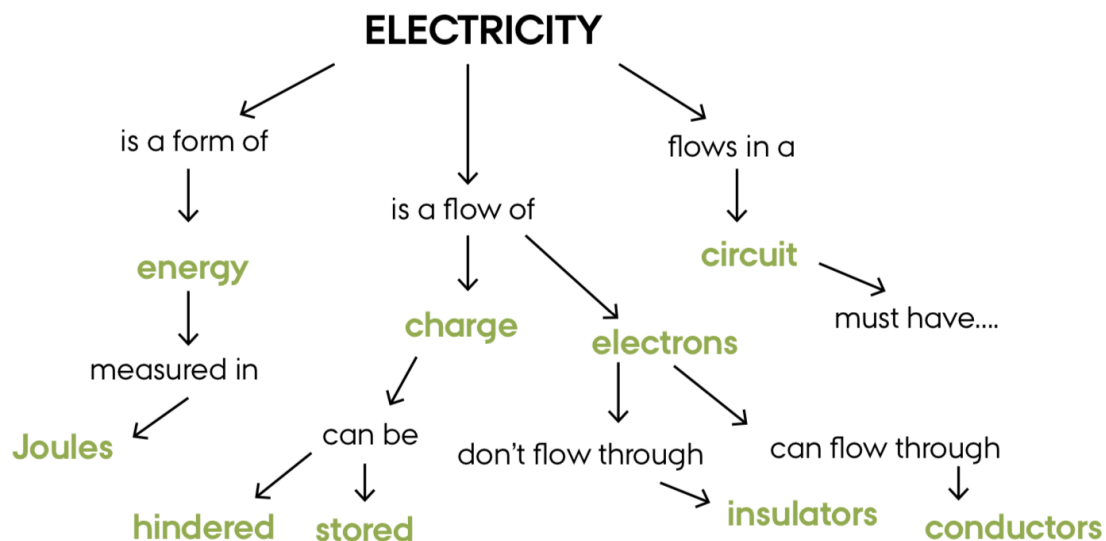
ELECTRICITY

is a form of

energy

measured in

Joules

is a flow of

charge

can be

hindered

stored

electrons

don't flow through

insulators

can flow through

conductors

flows in a

circuit

must have....